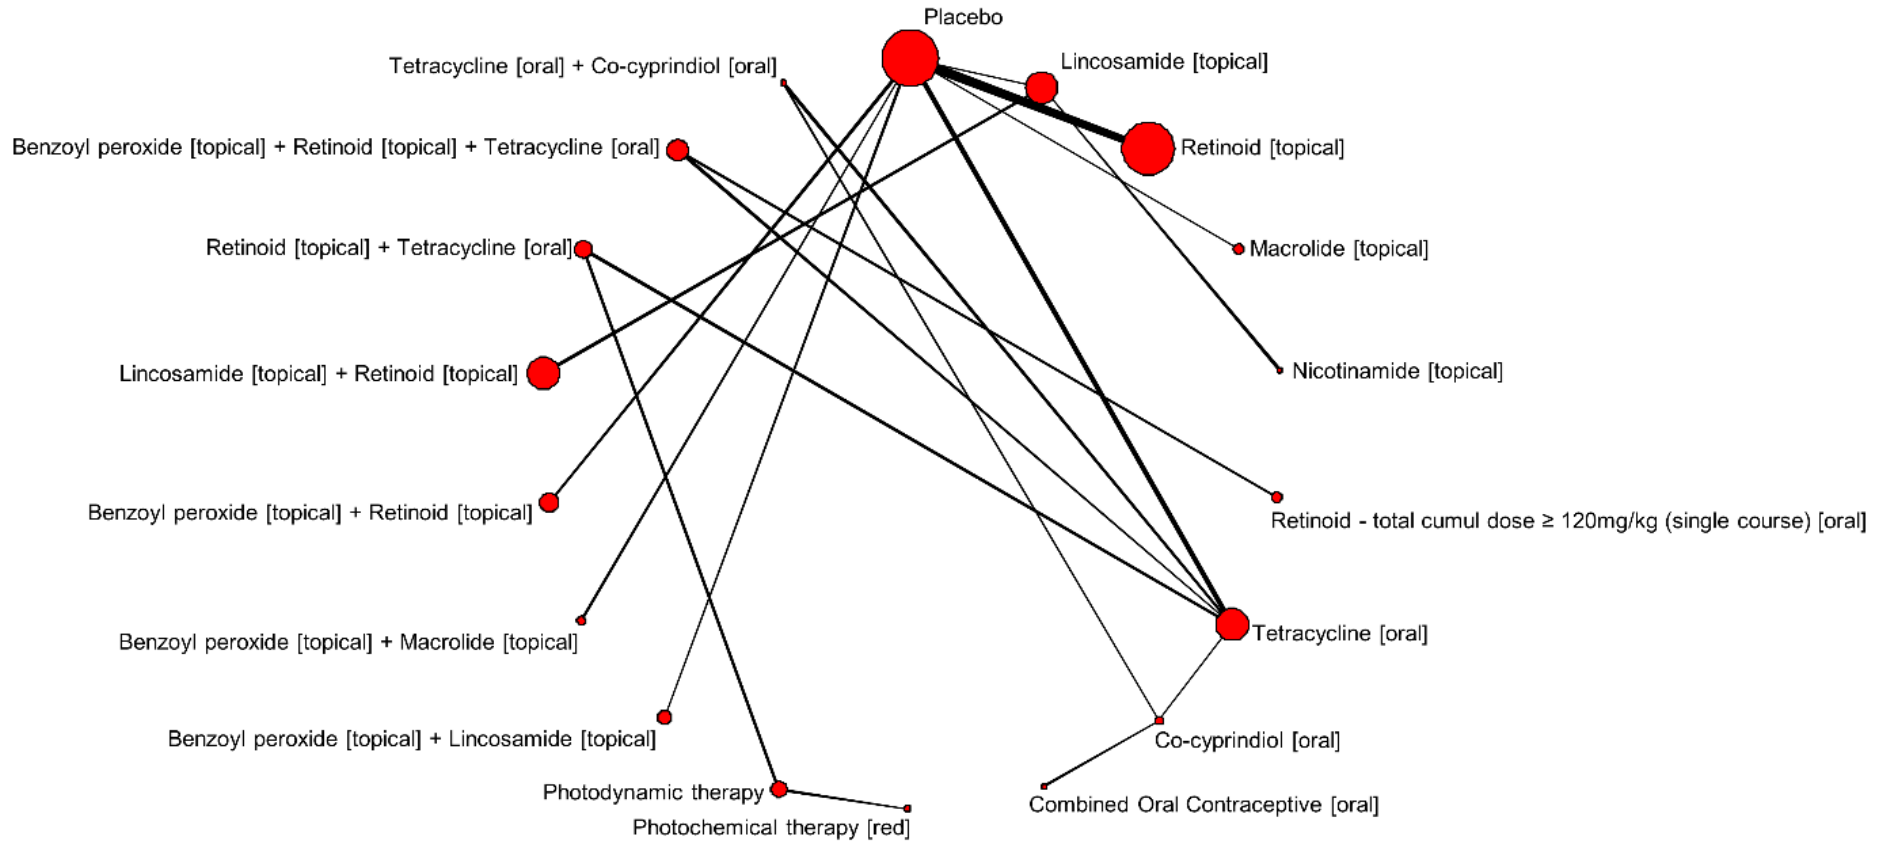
Placebo
Tetracycline [oral] + Co-cyprindiol [oral]
Lincosamide [topical]
Benzoyl peroxide [topical] + Retinoid [topical] + Tetracycline [oral]
Retinoid [topical]
Retinoid [topical] + Tetracycline [oral]
Macrolide [topical]
Lincosamide [topical] + Retinoid [topical]
Nicotinamide [topical]
Benzoyl peroxide [topical] + Retinoid [topical]
Retinoid - total cumul dose ≥ 120mg/kg (single course) [oral]
Benzoyl peroxide [topical] + Macrolide [topical]
Tetracycline [oral]
Benzoyl peroxide [topical] + Lincosamide [topical]
Co-cyprindiol [oral]
Photodynamic therapy
Photochemical therapy [red]
Combined Oral Contraceptive [oral]